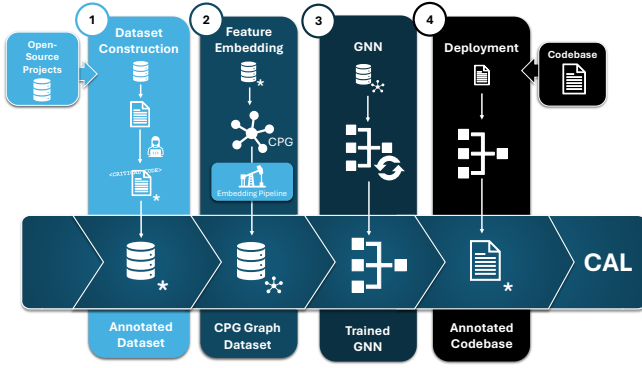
Open-Source Projects

1 Dataset Construction

<CRITICAL_CODE>

*

2 Feature Embedding

*

CPG

Embedding Pipeline

3 GNN

4 Deployment

Codebase

*

*

CAL

Annotated Dataset

CPG Graph Dataset

Trained GNN

Annotated Codebase